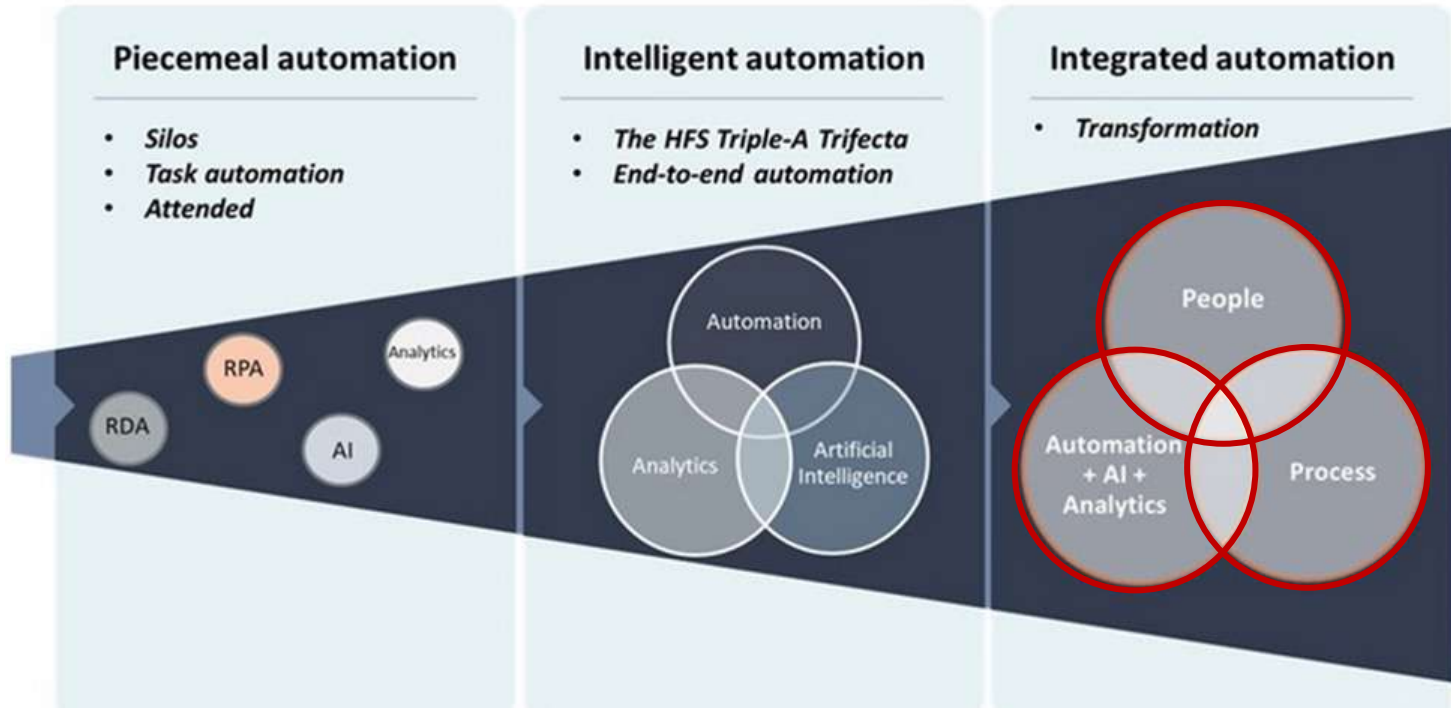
Piecemeal automation

- Silos
- Task automation
- Attended

RPA

Analytics

RDA

AI

Intelligent automation

- The HFS Triple-A Trifecta
- End-to-end automation

Automation

Analytics

Artificial Intelligence

Integrated automation

- Transformation

People

Automation + AI + Analytics

Process